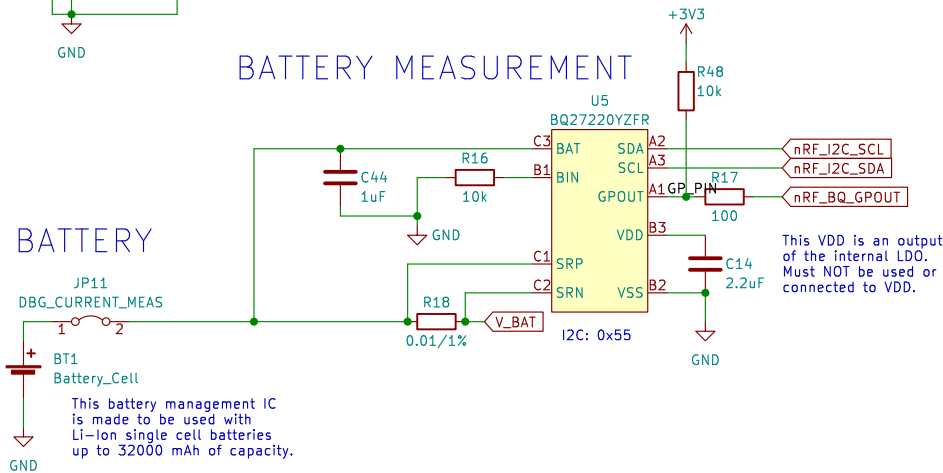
GND

BATTERY MEASUREMENT

+3V3

R48
10k

U5
BQ27220YZFR

C3 BAT
B1 BIN
C1 SRP
C2 SRN
SDA A2
SCL A3
GPOUT A1
VDD B3
VSS B2

nRF_I2C_SCL
nRF_I2C_SDA
GP_PIN
R17
100
nRF_BQ_GPOUT

C44
1uF

R16
10k

GND

C14
2.2uF

This VDD is an output of the internal LDO. Must NOT be used or connected to VDD.

BATTERY

JP11
DBG_CURRENT_MEAS
1 2

R18
0.01/1%

V_BAT

I2C: 0x55

GND

+
BT1
Battery_Cell

This battery management IC is made to be used with Li-Ion single cell batteries up to 32000 mAh of capacity.

GND